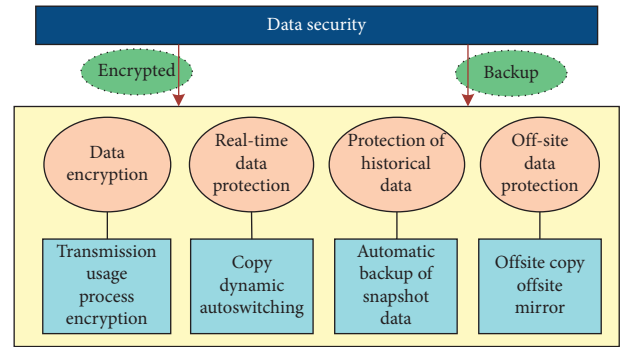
Data security

Encrypted

Backup

Data encryption

Real-time data protection

Protection of historical data

Off-site data protection

Transmission usage process encryption

Copy dynamic autoswitching

Automatic backup of snapshot data

Offsite copy offsite mirror